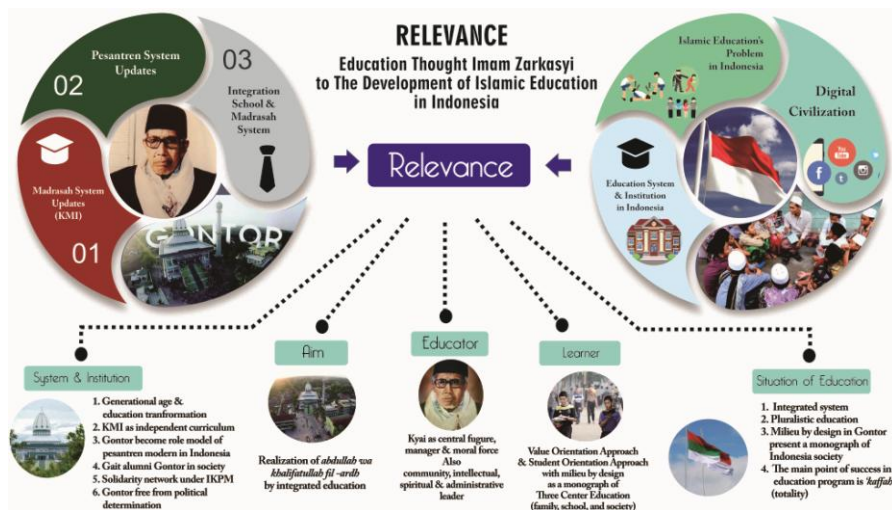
RELEVANCE

Education Thought Imam Zarkasyi to The Development of Islamic Education in Indonesia

02 Pesantren System Updates

03 Integration School & Madrasah System

Madrasah System Updates (KMI)

01

GONTOR

Islamic Education's Problem in Indonesia

Digital Civilization

Education System & Institution in Indonesia

Relevance

System & Institution

1. Generational age & education tranformation
2. KMI as independent curriculum
3. Gontor become role model of pesantren modern in Indonesia
4. Gait alumni Gontor in society
5. Solidarity network under IKPM
6. Gontor free from political determination

Aim

Realization of *abdullah wa khalifatullah fil –ardh* by integrated education

Educator

Kyai as central fugure, manager & moral force
Also
community, intellectual, spiritual & administrative leader

Learner

Value Orientation Approach & Student Orientation Approach with milieu by design as a monograph of Three Center Education (family, school, and society)

Situation of Education

1. Integrated system
2. Pluralistic education
3. Milieu by design in Gontor present a monograph of Indonesia society
4. The main point of success in education program is *'kaffah'* (totality)